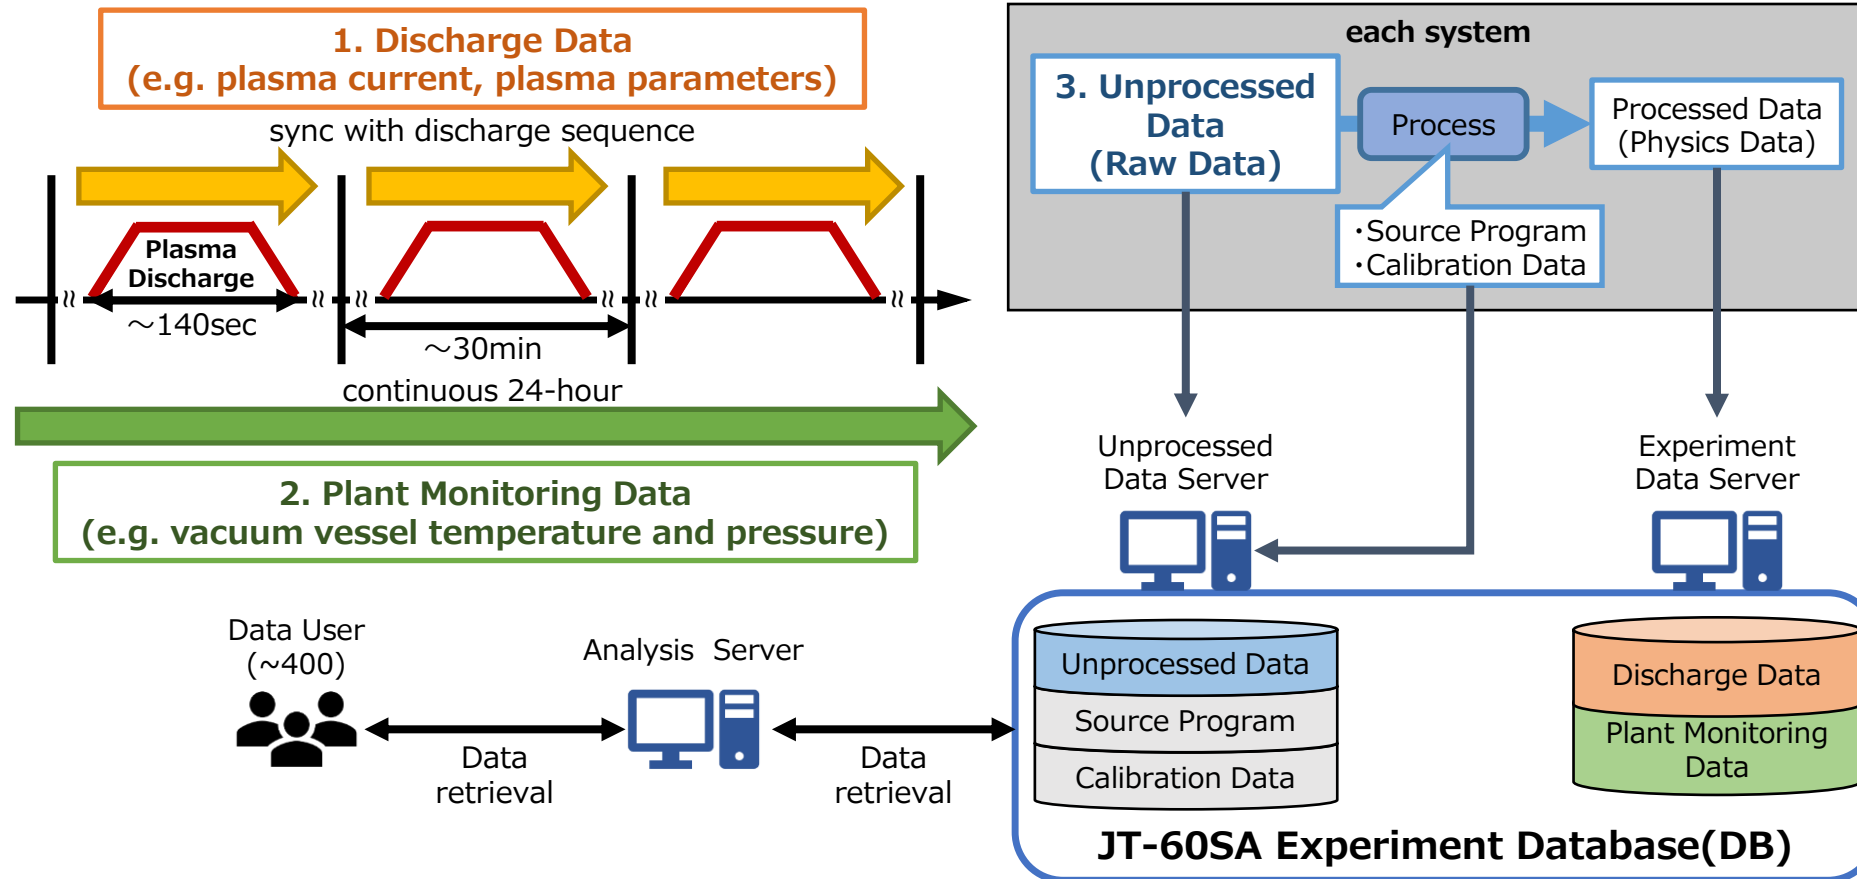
1. Discharge Data
(e.g. plasma current, plasma parameters)

sync with discharge sequence

Plasma Discharge

～140sec

～30min

continuous 24-hour

2. Plant Monitoring Data
(e.g. vacuum vessel temperature and pressure)

each system

3. Unprocessed Data (Raw Data)

Process

Processed Data (Physics Data)

・Source Program
・Calibration Data

Unprocessed Data Server

Experiment Data Server

Data User (~400)

Analysis Server

Data retrieval

Data retrieval

Unprocessed Data

Source Program

Calibration Data

Discharge Data

Plant Monitoring Data

JT-60SA Experiment Database(DB)